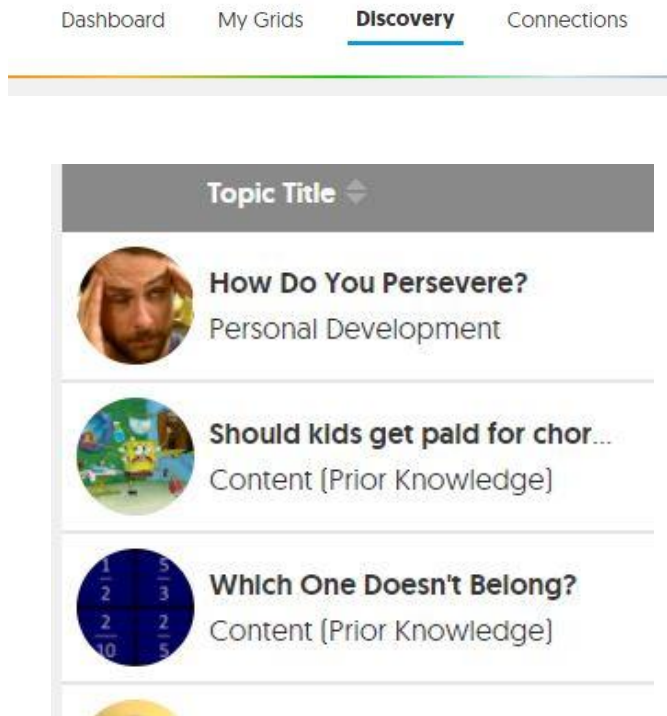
Dashboard My Grids Discovery Connections

Topic Title

How Do You Persevere?
Personal Development

Should kids get paid for chor...
Content (Prior Knowledge)

$\frac{1}{2}$ $\frac{5}{3}$ $\frac{2}{10}$ $\frac{2}{5}$

Which One Doesn't Belong?
Content (Prior Knowledge)